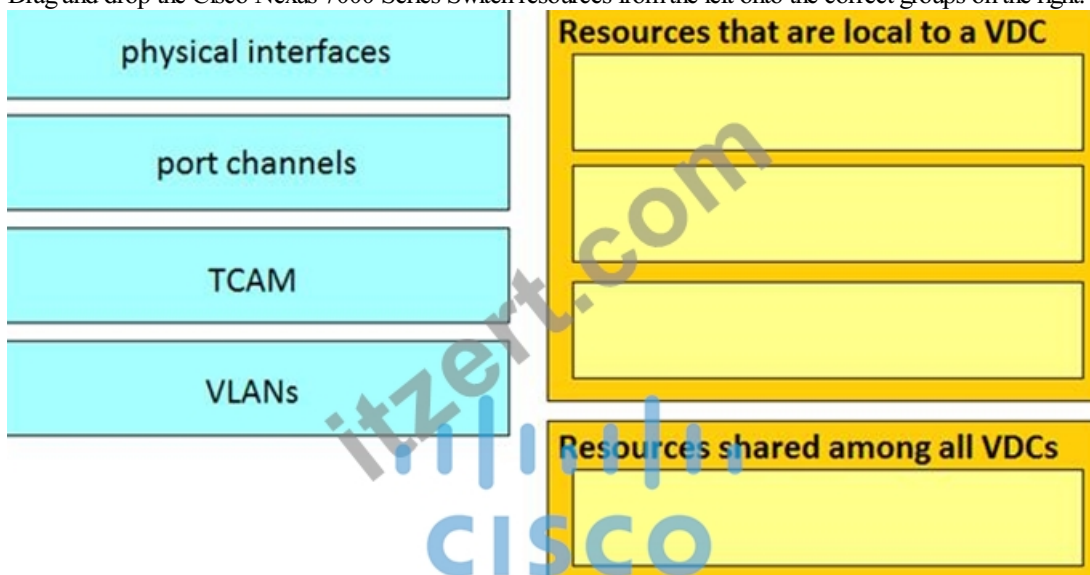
Drag and drop the Cisco Nexus 7000 Series Switch resources from the left onto the correct groups on the right.

physical interfaces

port channels

TCAM

VLANs

Resources that are local to a VDC

Resources shared among all VDCs

itzert.com

cisco